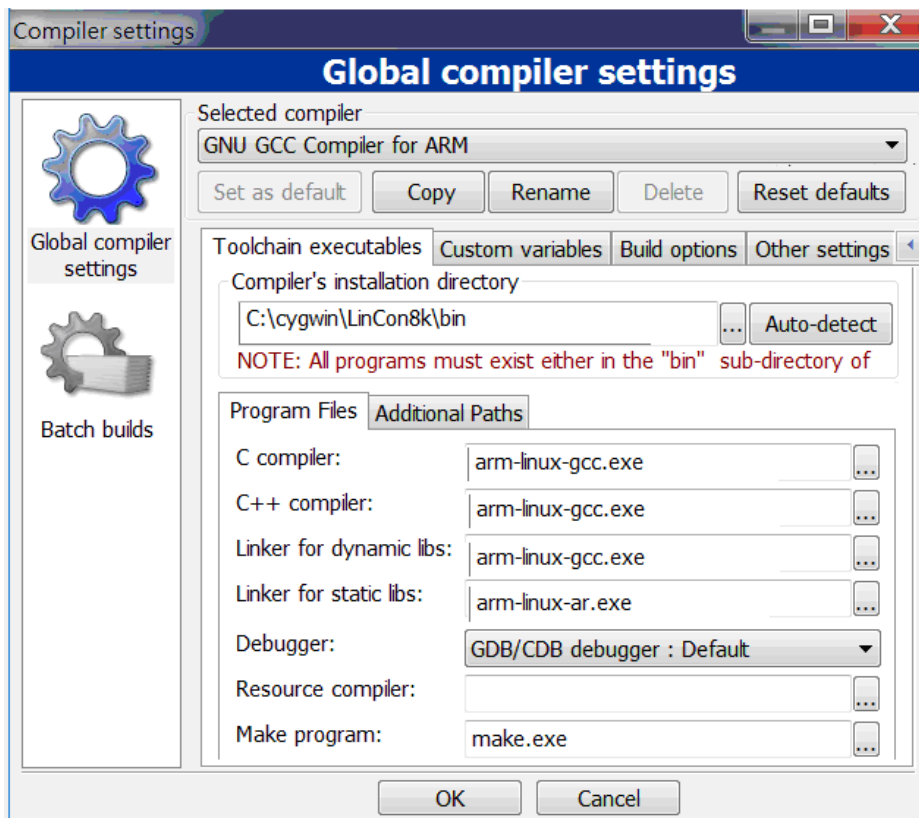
Compiler settings

Global compiler settings

Global compiler settings

Batch builds

Selected compiler

GNU GCC Compiler for ARM

Set as default | Copy | Rename | Delete | Reset defaults

Toolchain executables | Custom variables | Build options | Other settings

Compiler's installation directory

C:\cygwin\LinCon8k\bin

...

Auto-detect

NOTE: All programs must exist either in the "bin" sub-directory of

Program Files | Additional Paths

C compiler: arm-linux-gcc.exe ...

C++ compiler: arm-linux-gcc.exe ...

Linker for dynamic libs: arm-linux-gcc.exe ...

Linker for static libs: arm-linux-ar.exe ...

Debugger: GDB/CDB debugger : Default

Resource compiler: ...

Make program: make.exe ...

OK

Cancel